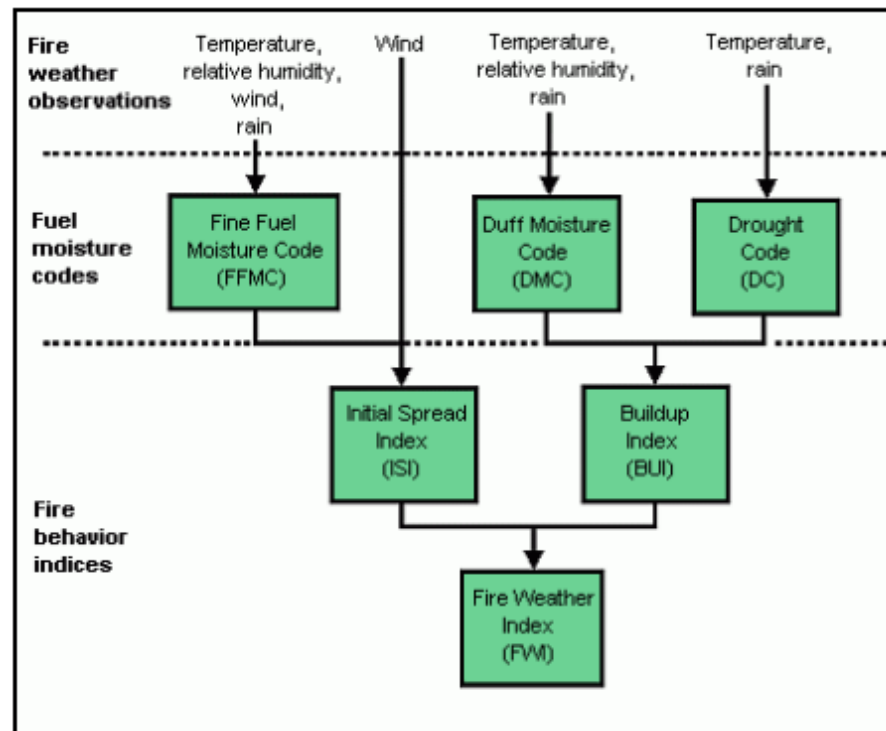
Fire weather observations

Temperature, relative humidity, wind, rain

Wind

Temperature, relative humidity, rain

Temperature, rain

Fuel moisture codes

Fine Fuel Moisture Code (FFMC)

Duff Moisture Code (DMC)

Drought Code (DC)

Initial Spread Index (ISI)

Buildup Index (BUI)

Fire behavior indices

Fire Weather Index (FWI)